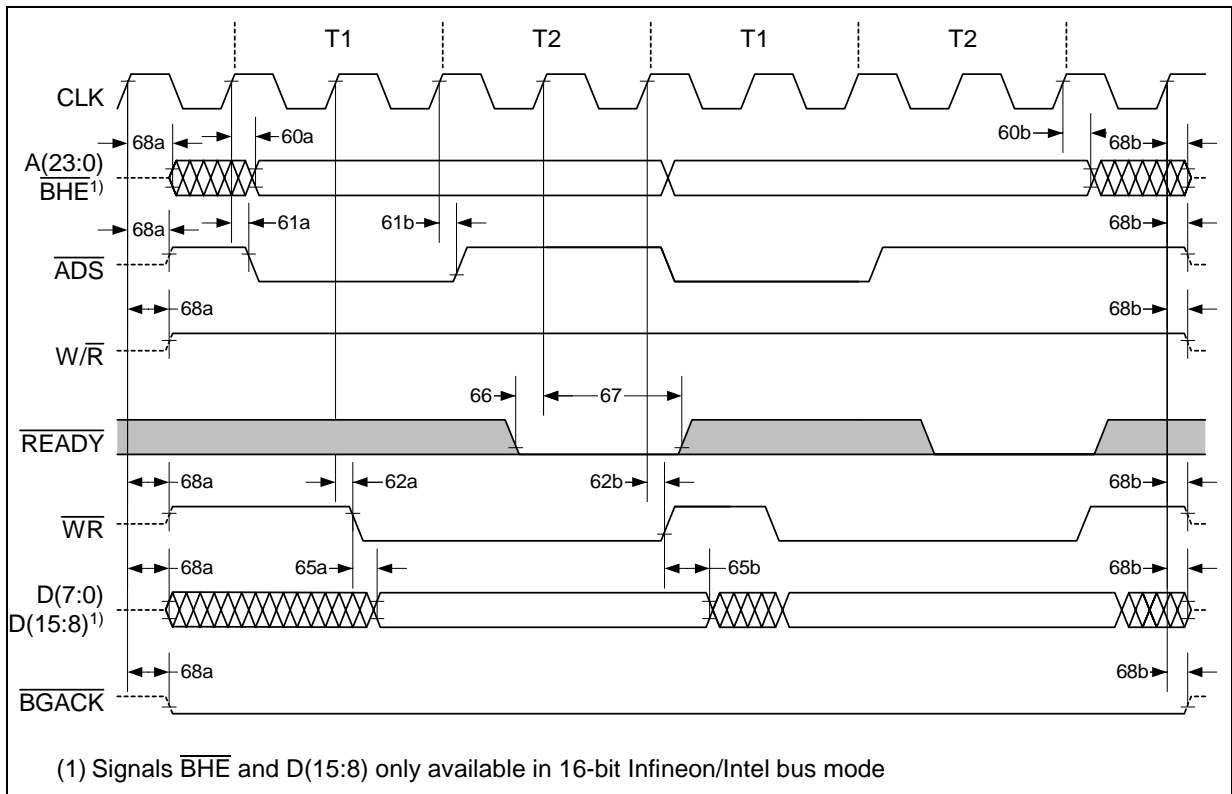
T1
T2
T1
T2
CLK
68a
60a
60b
68b
A(23:0)
$\overline{BHE}^{1)}$
68a
61a
61b
68b
$\overline{ADS}$
68a
68b
W/$\overline{R}$
66
67
$\overline{READY}$
68a
62a
62b
68b
$\overline{WR}$
68a
65a
65b
68b
D(7:0)
D(15:8)$^{1)}$
68a
68b
$\overline{BGACK}$

(1) Signals $\overline{BHE}$ and D(15:8) only available in 16-bit Infineon/Intel bus mode